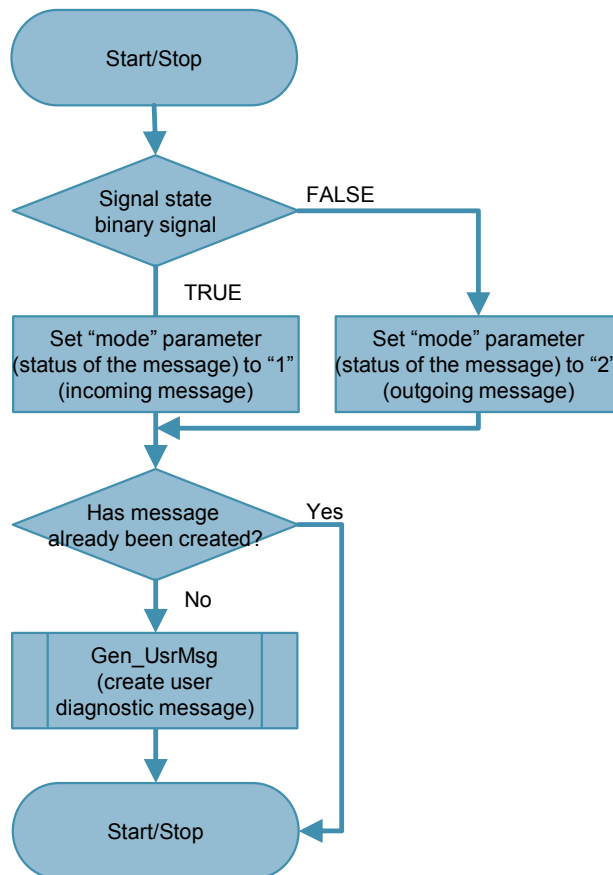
Start/Stop

Signal state binary signal

FALSE

TRUE

Set “mode” parameter (status of the message) to “1” (incoming message)

Set “mode” parameter (status of the message) to “2” (outgoing message)

Has message already been created?

Yes

No

Gen_UsrMsg (create user diagnostic message)

Start/Stop